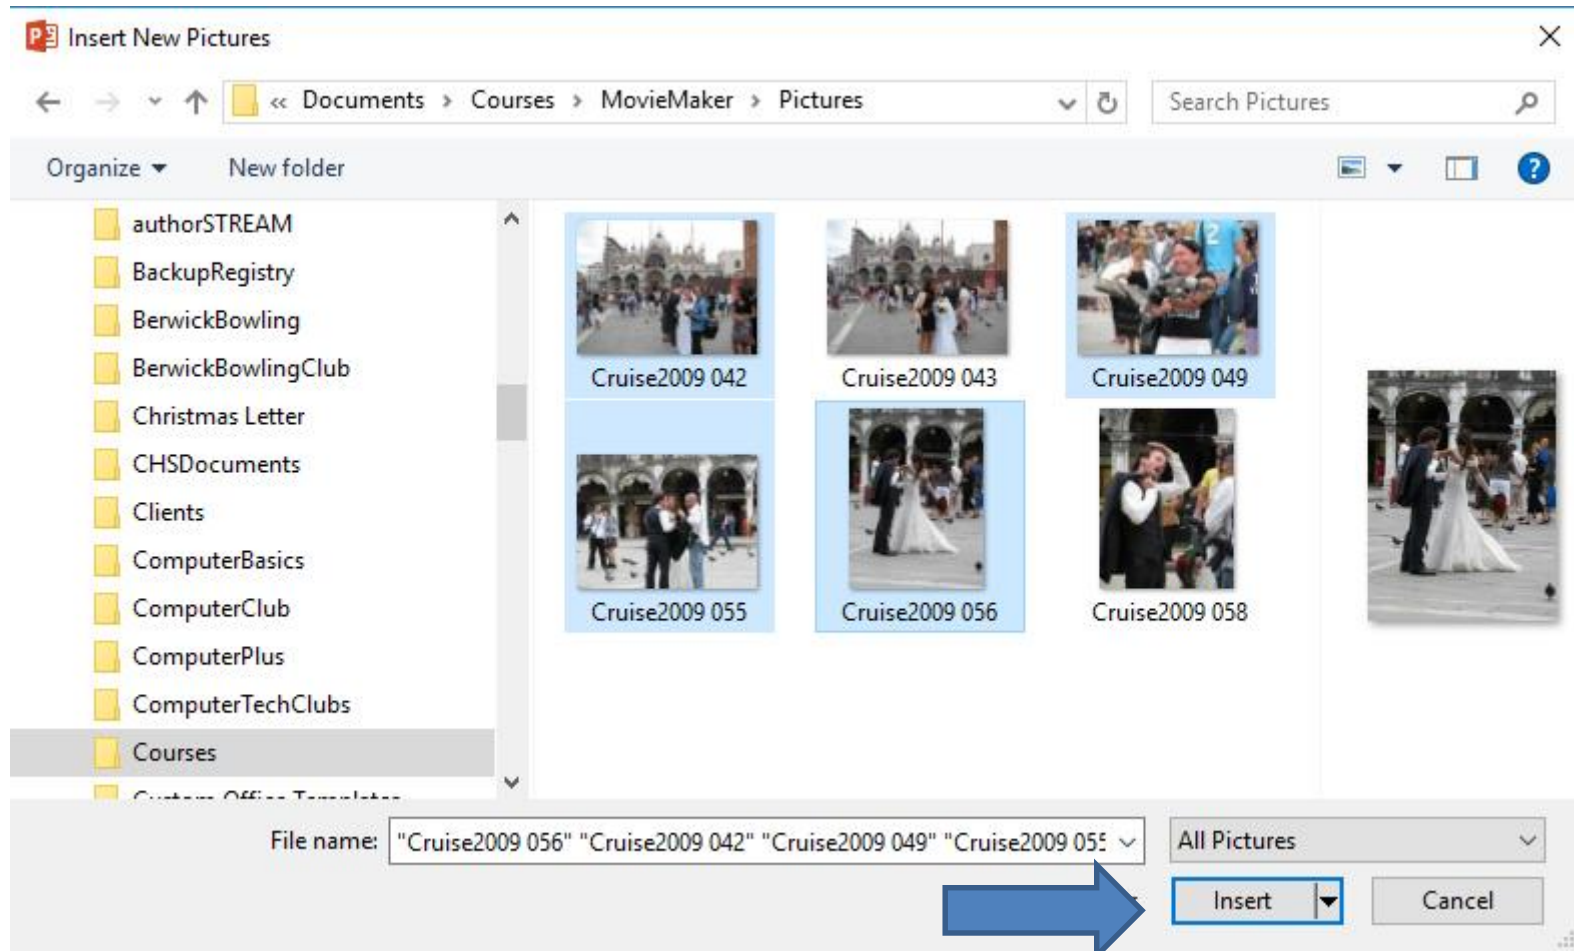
Insert New Pictures

« Documents › Courses › MovieMaker › Pictures

Search Pictures

Organize ▾ New folder

authorSTREAM
BackupRegistry
BerwickBowling
BerwickBowlingClub
Christmas Letter
CHSDocuments
Clients
ComputerBasics
ComputerClub
ComputerPlus
ComputerTechClubs
Courses
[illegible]

Cruise2009 042
Cruise2009 043
Cruise2009 049
Cruise2009 055
Cruise2009 056
Cruise2009 058

File name: "Cruise2009 056" "Cruise2009 042" "Cruise2009 049" "Cruise2009 05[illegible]

All Pictures

Insert

Cancel